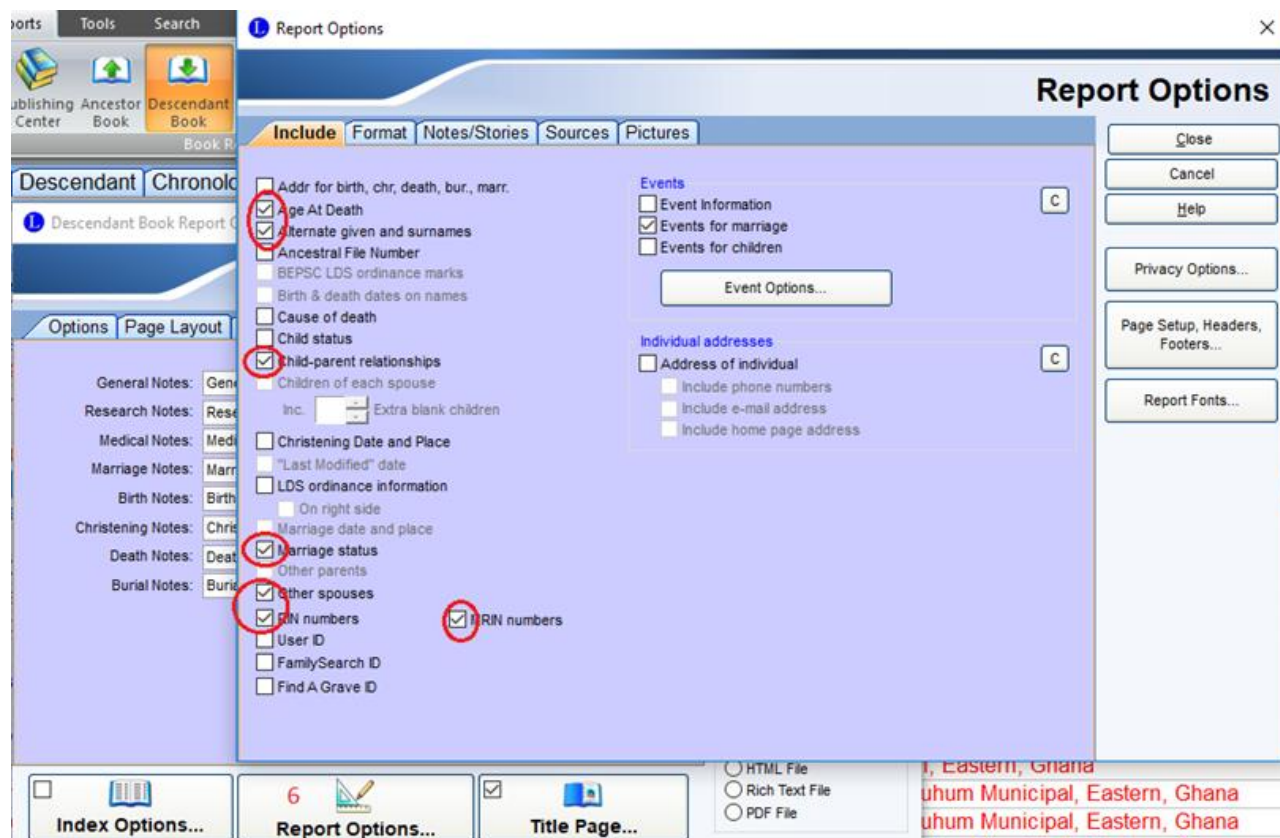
ports Tools Search

ublishing Center Ancestor Book Descendant Book

Book R

Descendant Chronolo

Descendant Book Report O

Options Page Layout

General Notes: Gen
Research Notes: Rese
Medical Notes: Medi
Marriage Notes: Marr
Birth Notes: Birth
Christening Notes: Chris
Death Notes: Deat
Burial Notes: Buri

Report Options

Report Options

Include Format Notes/Stories Sources Pictures

Addr for birth, chr, death, bur., marr.
Age At Death
Alternate given and surnames
Ancestral File Number
BEPSC LDS ordinance marks
Birth & death dates on names
Cause of death
Child status
Child-parent relationships
Children of each spouse
Inc. Extra blank children
Christening Date and Place
"Last Modified" date
LDS ordinance information
On right side
Marriage date and place
Marriage status
Other parents
Other spouses
RIN numbers
MRIN numbers
User ID
FamilySearch ID
Find A Grave ID

Events
Event Information
Events for marriage
Events for children
C
Event Options...

Individual addresses
Address of individual
C
Include phone numbers
Include e-mail address
Include home page address

Close
Cancel
Help
Privacy Options...
Page Setup, Headers, Footers...
Report Fonts...

Index Options...
6 Report Options...
Title Page...

HTML File
Rich Text File
PDF File

, Eastern, Ghana
uhum Municipal, Eastern, Ghana
uhum Municipal, Eastern, Ghana